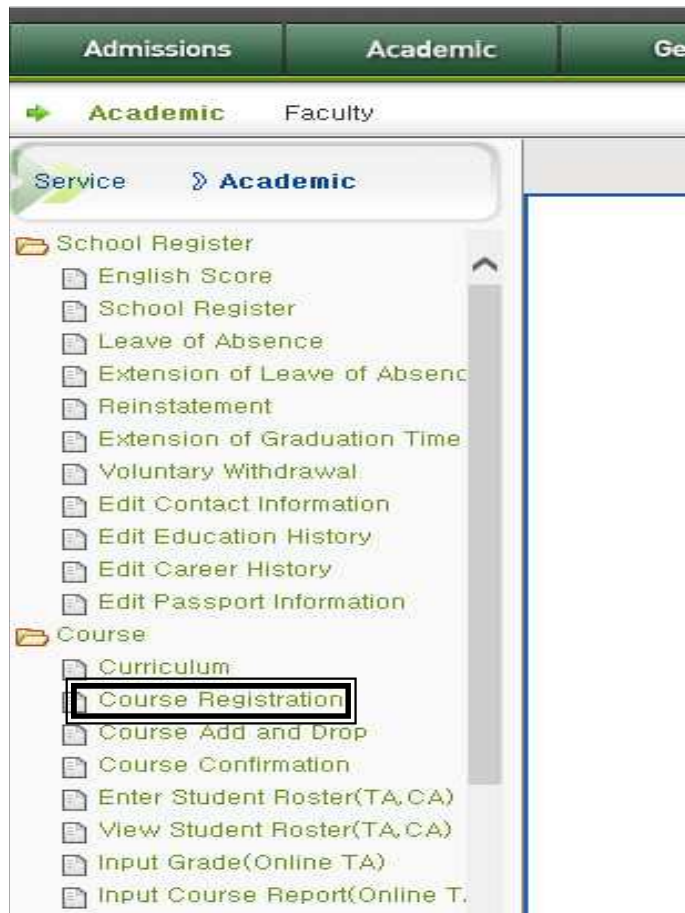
Admissions Academic Ge

Academic Faculty

Service 》Academic

School Register
English Score
School Register
Leave of Absence
Extension of Leave of Absenc
Reinstatement
Extension of Graduation Time
Voluntary Withdrawal
Edit Contact Information
Edit Education History
Edit Career History
Edit Passport Information
Course
Curriculum
Course Registration
Course Add and Drop
Course Confirmation
Enter Student Roster(TA,CA)
View Student Roster(TA,CA)
Input Grade(Online TA)
Input Course Report(Online T.